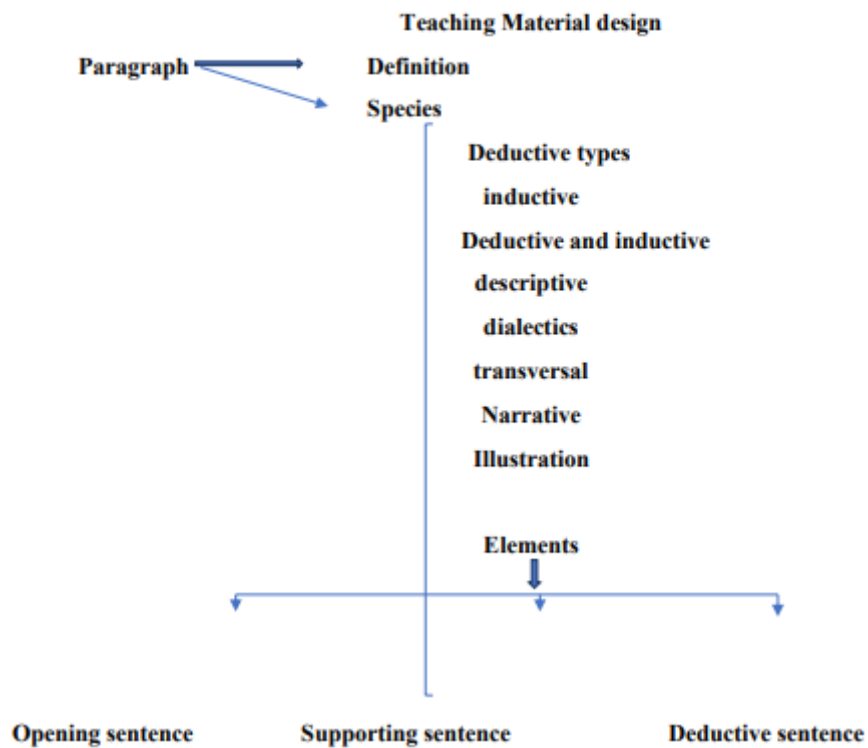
Teaching Material design

Paragraph

Definition

Species

Deductive types

inductive

Deductive and inductive

descriptive

dialectics

transversal

Narrative

Illustration

Elements

Opening sentence

Supporting sentence

Deductive sentence